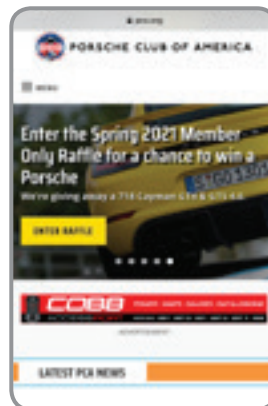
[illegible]

PORSCHE CLUB OF AMERICA

MENU

Enter the Spring 2021 Member Only Raffle for a chance to win a Porsche

We're giving away a 718 Cayman GT4 & GTS 4.0

ENTER RAFFLE

COBB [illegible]

ADVERTISEMENT

LATEST PCA NEWS